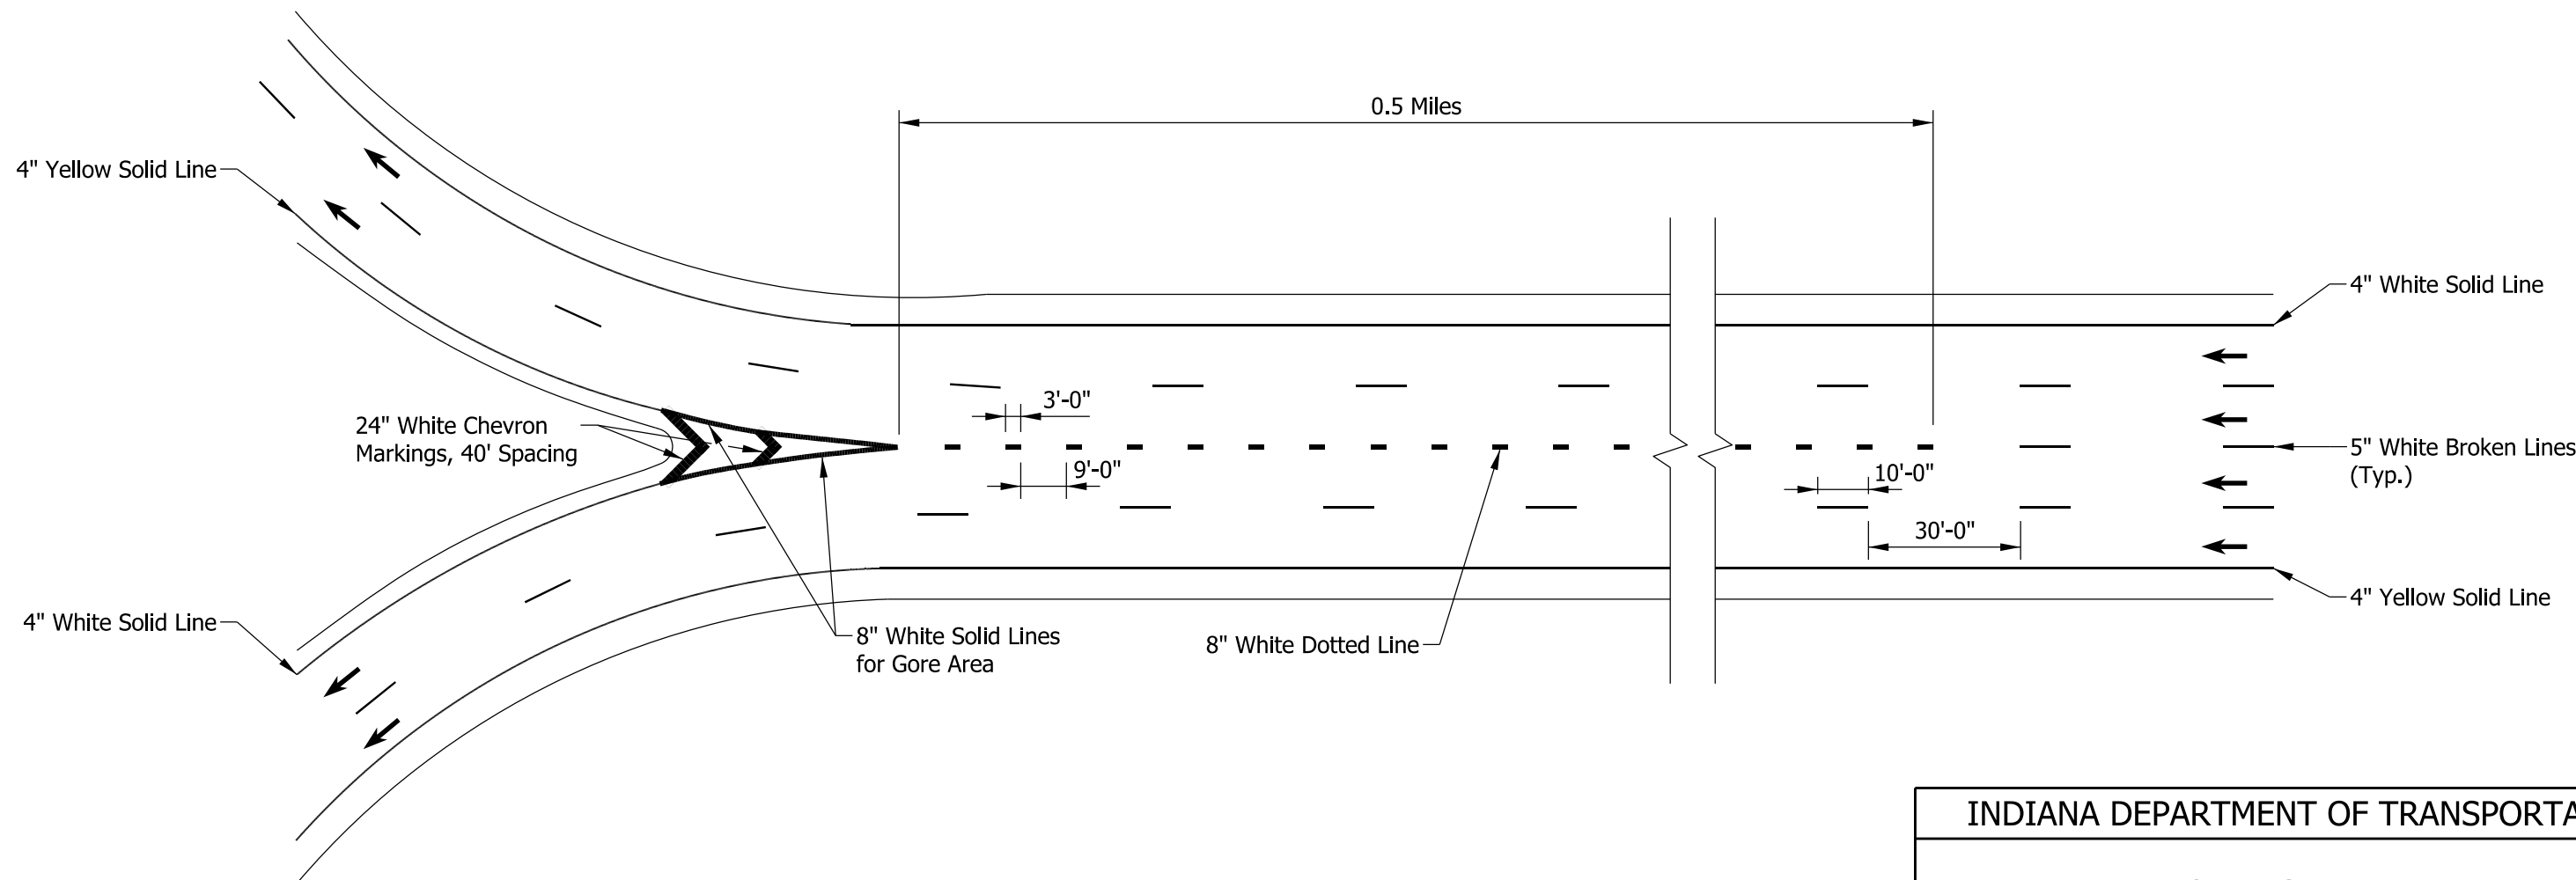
0.5 Miles

4" Yellow Solid Line

4" White Solid Line

3'-0"

24" White Chevron Markings, 40' Spacing

9'-0"

10'-0"

5" White Broken Lines (Typ.)

30'-0"

4" Yellow Solid Line

4" White Solid Line

8" White Solid Lines for Gore Area

8" White Dotted Line

INDIANA DEPARTMENT OF TRANSPORTA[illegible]